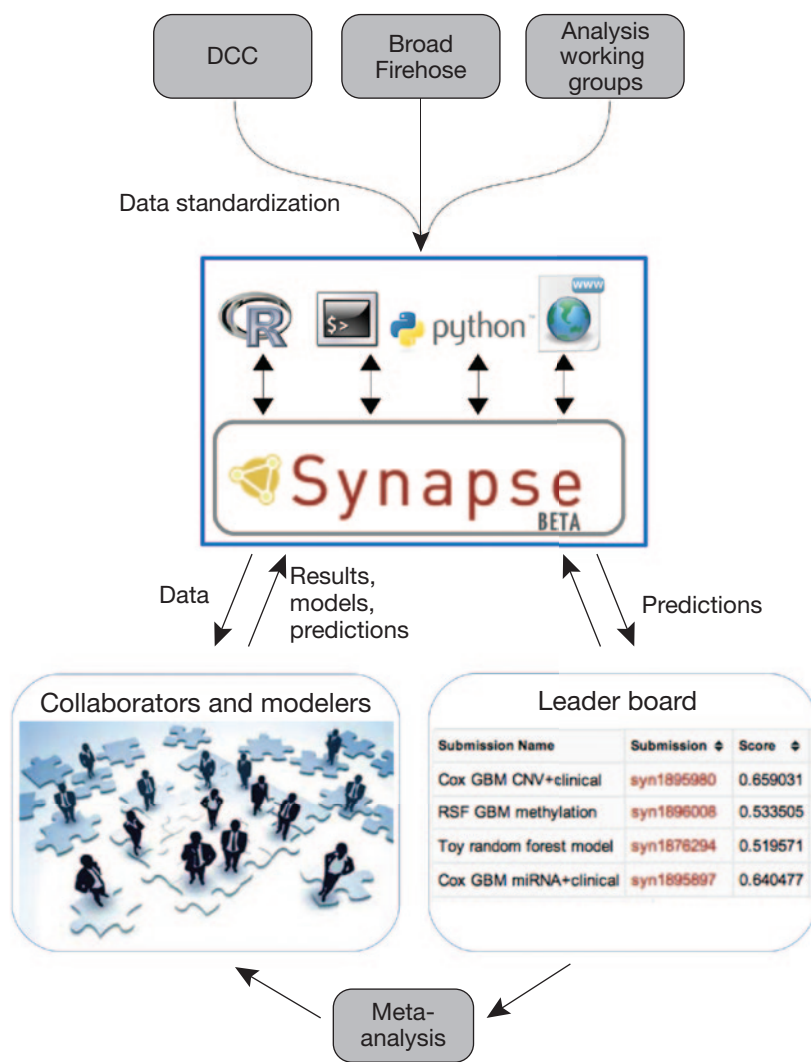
DCC

Broad Firehose

Analysis working groups

Data standardization

R

$>

python

www

Synapse

BETA

Data

Results, models, predictions

Predictions

Collaborators and modelers

Leader board

| Submission Name | Submission ⬍ | Score ⬍ |
|---|---|---|
| Cox GBM CNV+clinical | syn1895980 | 0.659031 |
| RSF GBM methylation | syn1896008 | 0.533505 |
| Toy random forest model | syn1876294 | 0.519571 |
| Cox GBM miRNA+clinical | syn1895897 | 0.640477 |

Meta-analysis